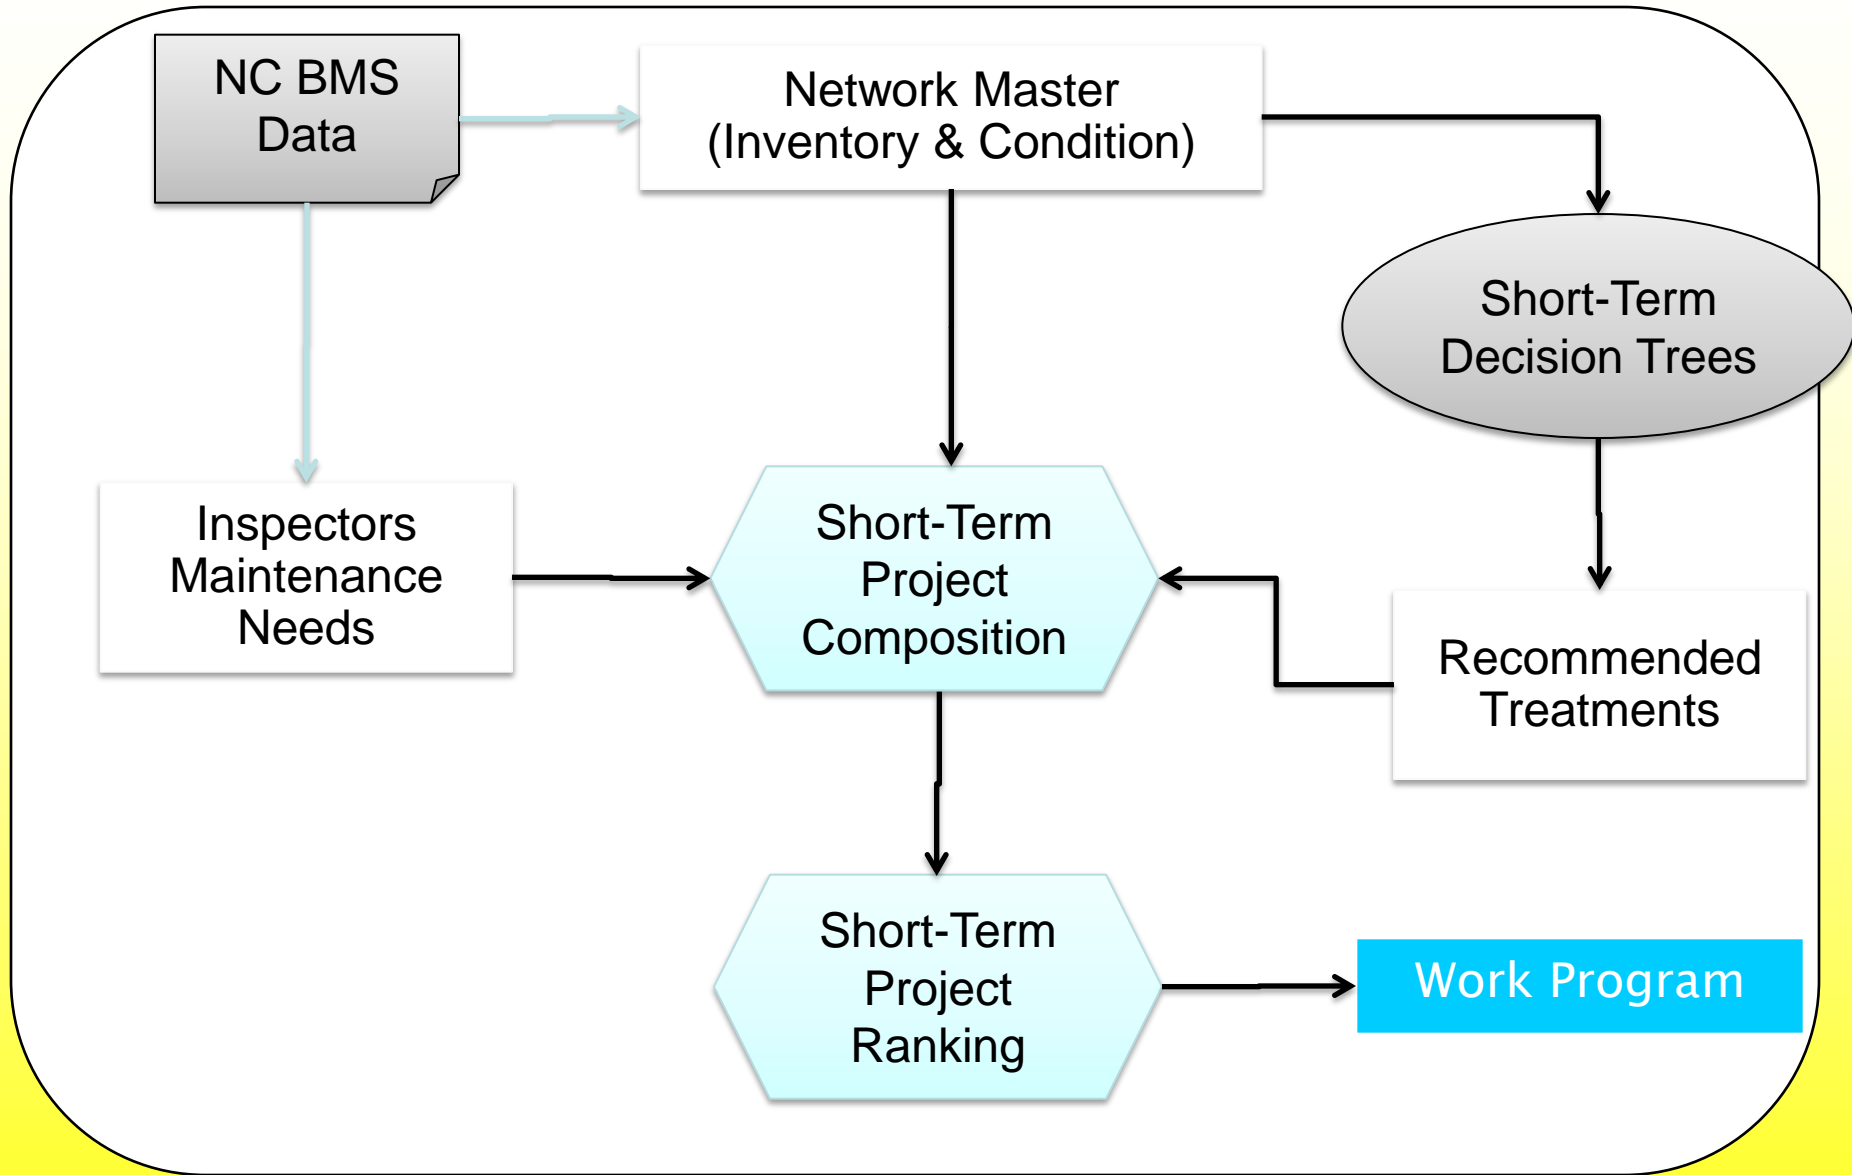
NC BMS Data

Network Master (Inventory & Condition)

Short-Term Decision Trees

Inspectors Maintenance Needs

Short-Term Project Composition

Recommended Treatments

Short-Term Project Ranking

Work Program